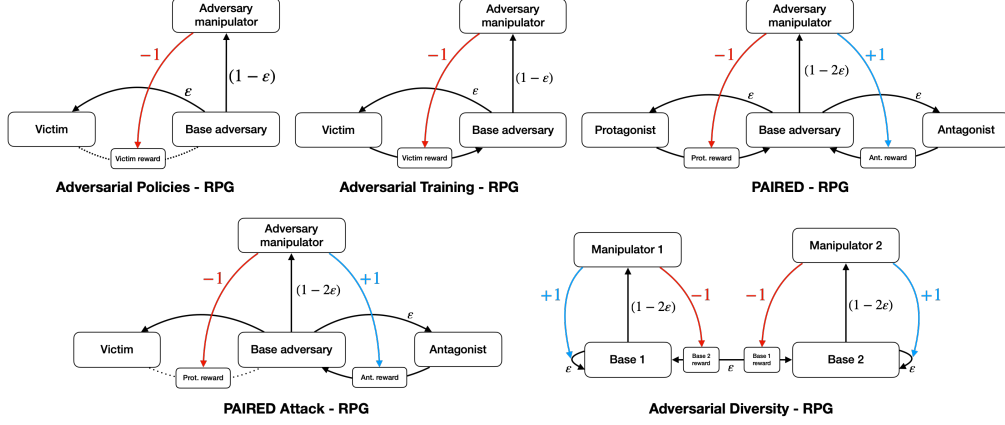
Adversary manipulator
$-1$
$(1-\varepsilon)$
$\varepsilon$
Victim
Base adversary
Victim reward
Adversarial Policies - RPG

Adversary manipulator
$-1$
$(1-\varepsilon)$
$\varepsilon$
Victim
Base adversary
Victim reward
Adversarial Training - RPG

Adversary manipulator
$-1$
$+1$
$(1-2\varepsilon)$
$\varepsilon$
$\varepsilon$
Protagonist
Base adversary
Antagonist
Prot. reward
Ant. reward
PAIRED - RPG

Adversary manipulator
$-1$
$+1$
$(1-2\varepsilon)$
$\varepsilon$
Victim
Base adversary
Antagonist
Prot. reward
Ant. reward
PAIRED Attack - RPG

Manipulator 1
Manipulator 2
$+1$
$-1$
$-1$
$+1$
$(1-2\varepsilon)$
$(1-2\varepsilon)$
Base 1
Base 2 reward
$\varepsilon$
Base 1 reward
Base 2
$\varepsilon$
$\varepsilon$
Adversarial Diversity - RPG